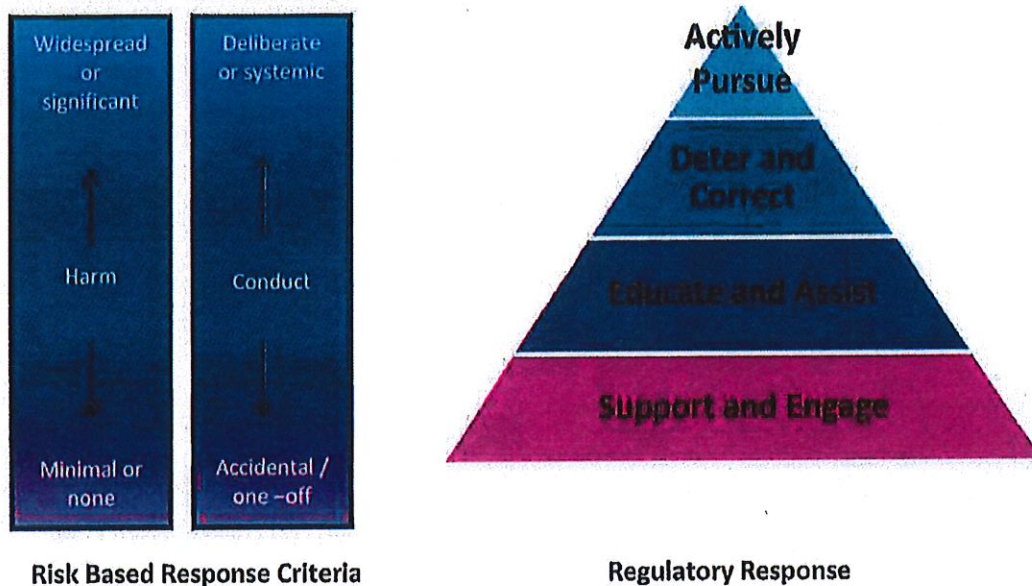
Widespread or significant

Harm

Minimal or none

Deliberate or systemic

Conduct

Accidental / one –off

Risk Based Response Criteria

Actively Pursue

Deter and Correct

Educate and Assist

Support and Engage

Regulatory Response